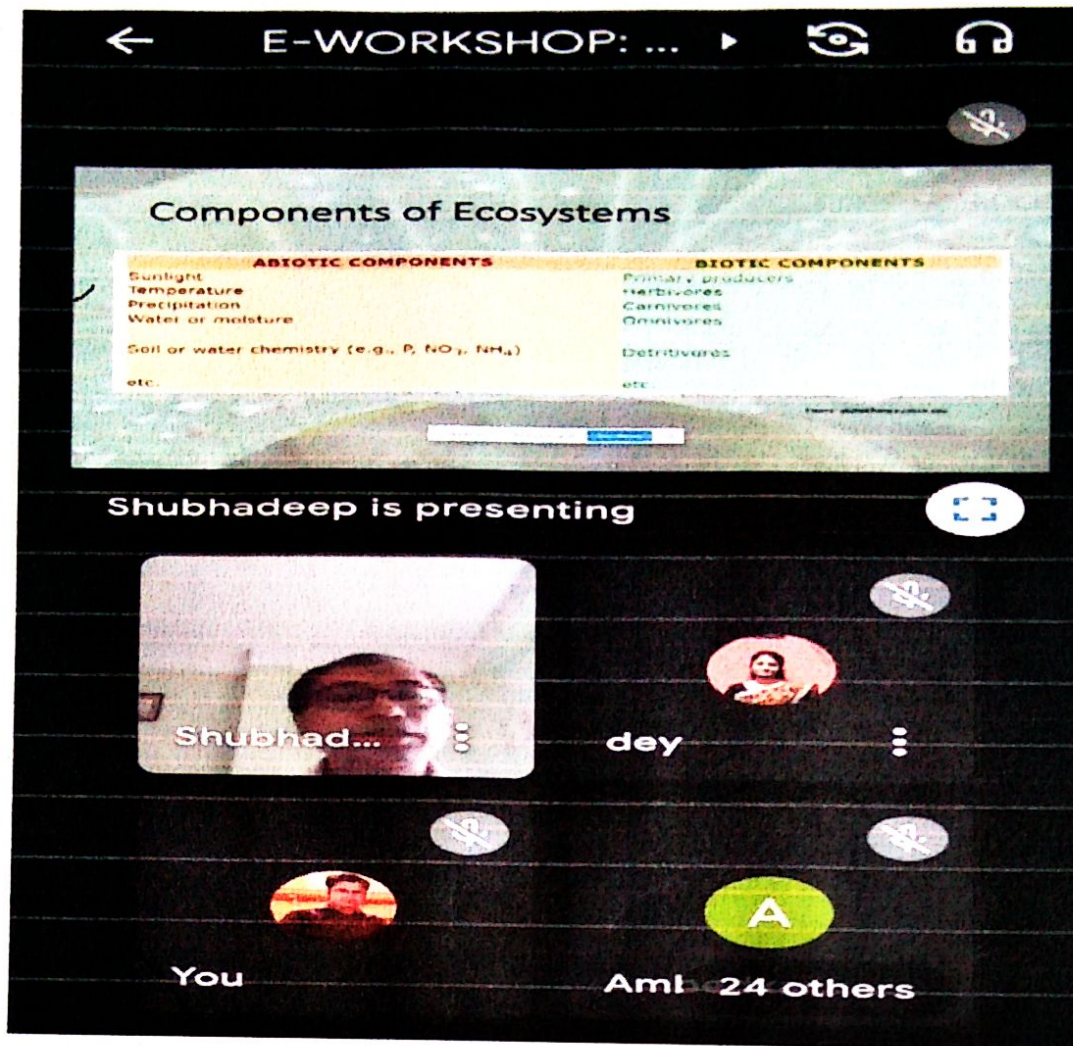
E-WORKSHOP: ...

Components of Ecosystems

| ABIOTIC COMPONENTS | BIOTIC COMPONENTS |
|---|---|
| Sunlight | Primary producers |
| Temperature | Herbivores |
| Precipitation | Carnivores |
| Water or moisture | Omnivores |
| Soil or water chemistry (e.g., P, $NO_3$, $NH_4$) | Detritivores |
| etc. | etc. |

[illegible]

Shubhadeep is presenting

Shubhad...

dey

You

Aml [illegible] 24 others